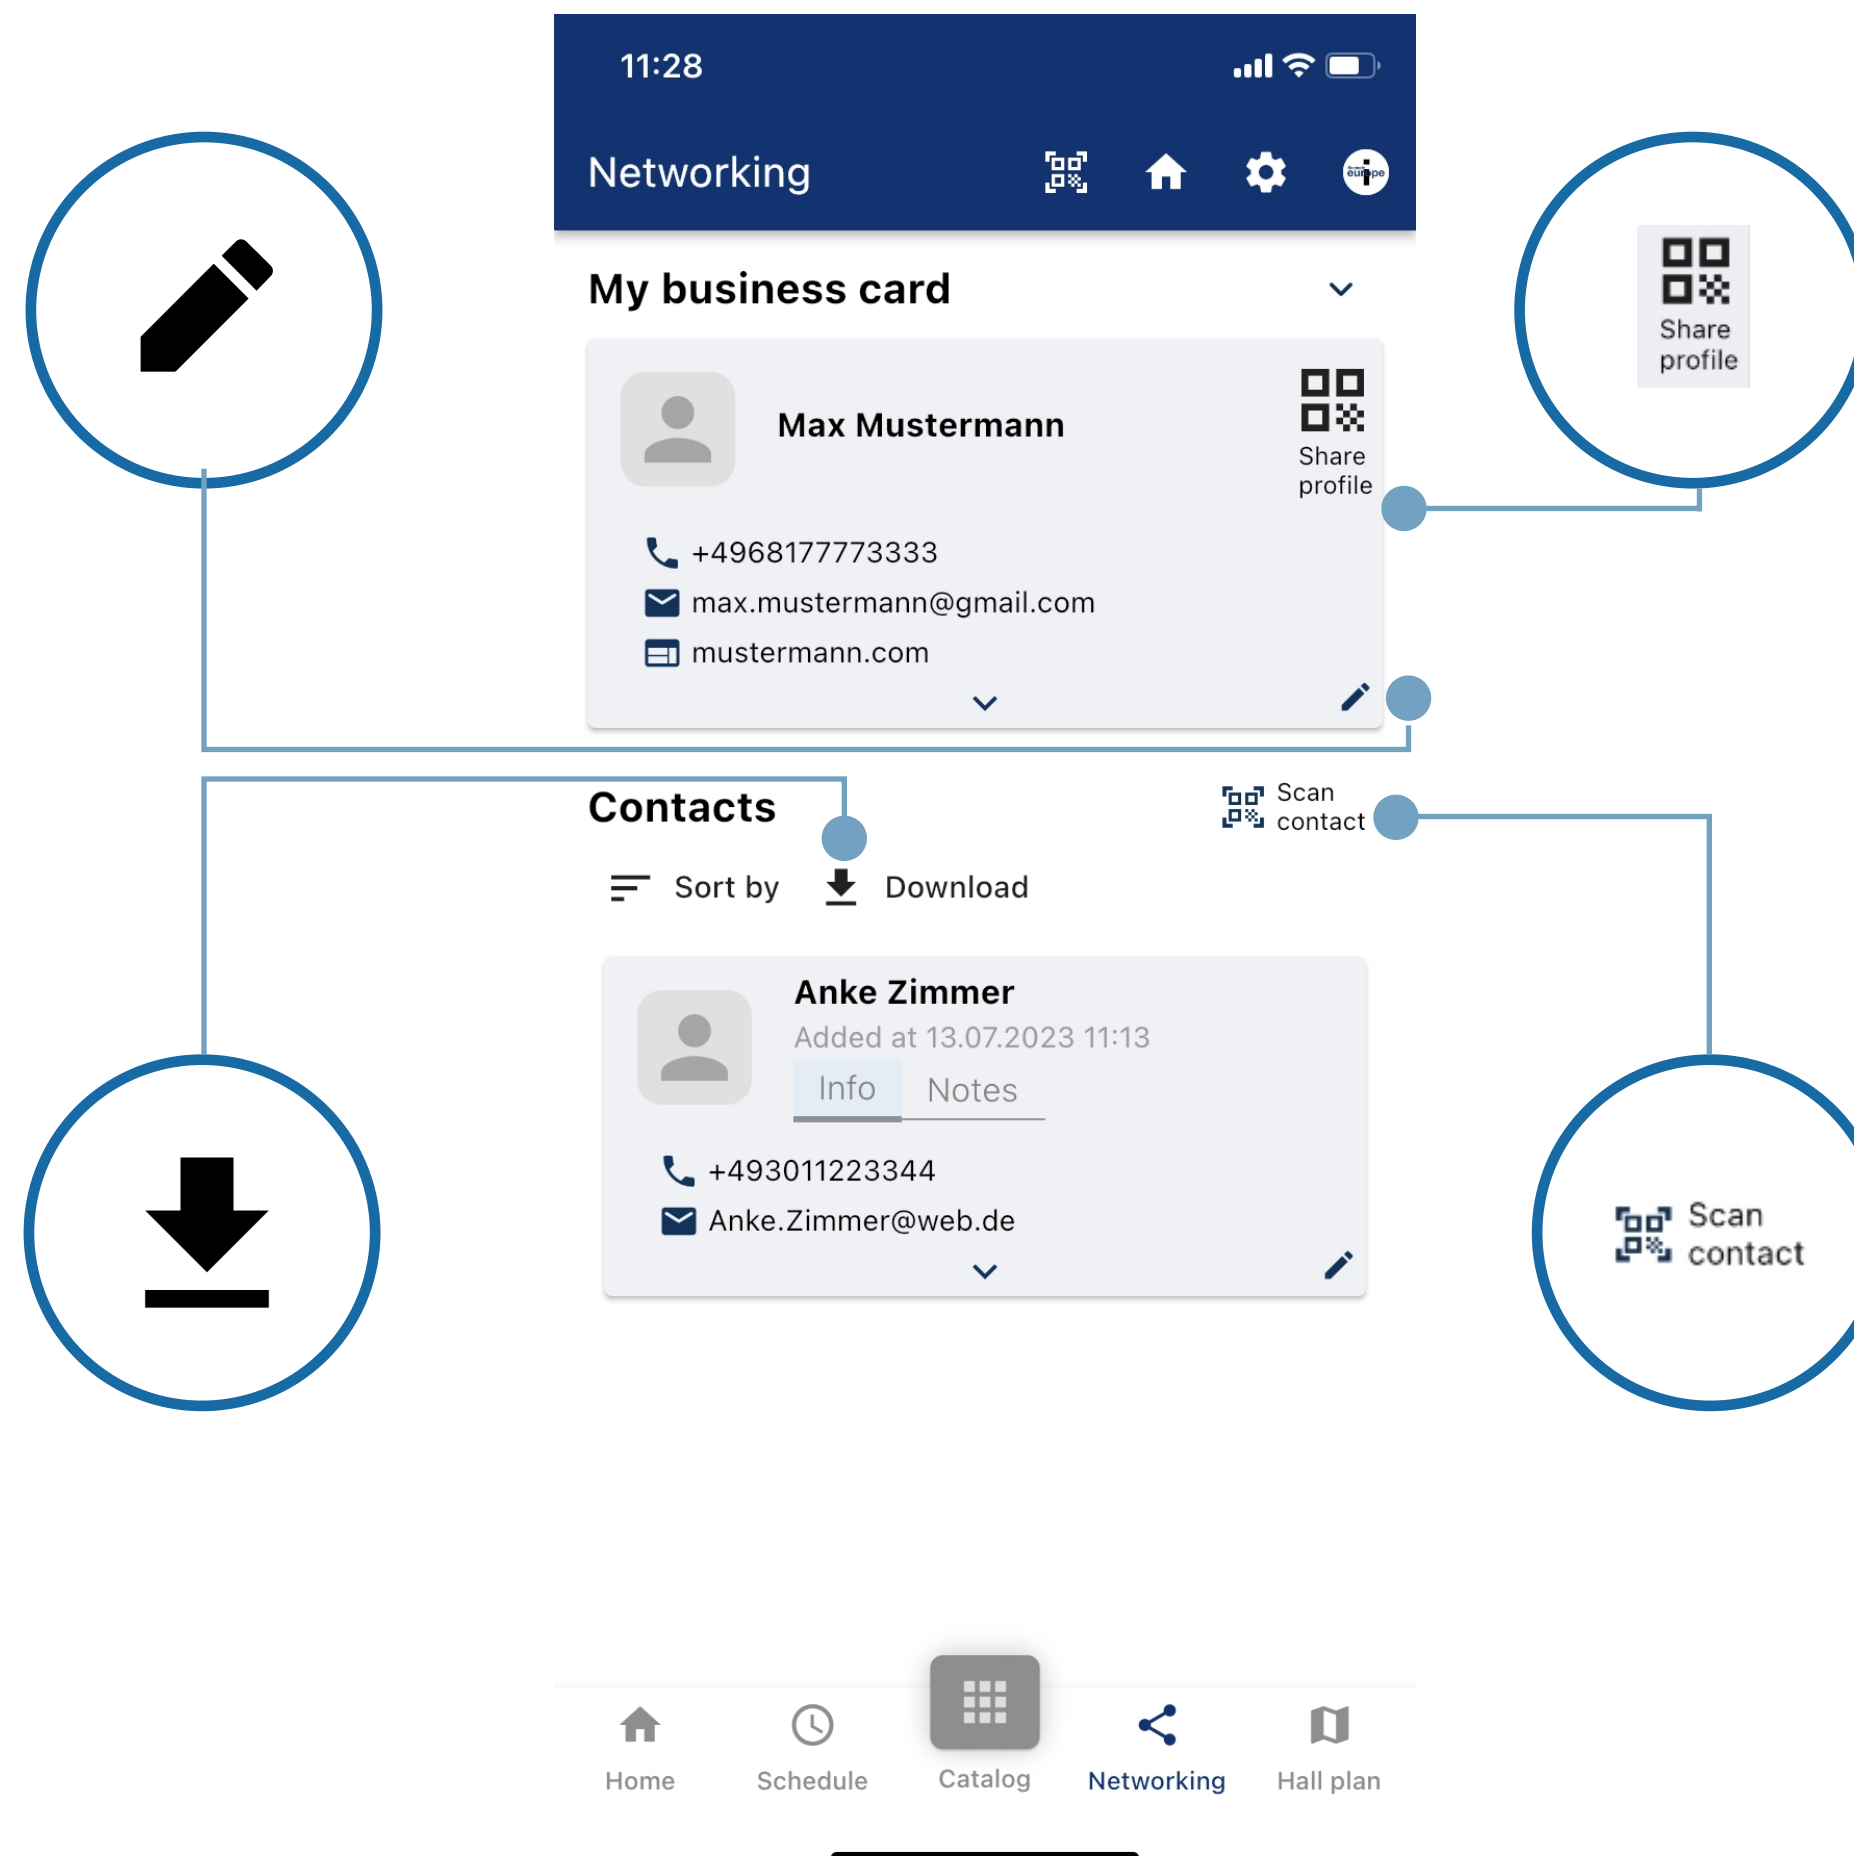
11:28

Networking

Share profile

My business card

Max Mustermann

Share profile

+4968177773333
max.mustermann@gmail.com
mustermann.com

Contacts

Scan contact

Sort by Download

Anke Zimmer
Added at 13.07.2023 11:13
Info Notes

+493011223344
Anke.Zimmer@web.de

Scan contact

Home Schedule Catalog Networking Hall plan